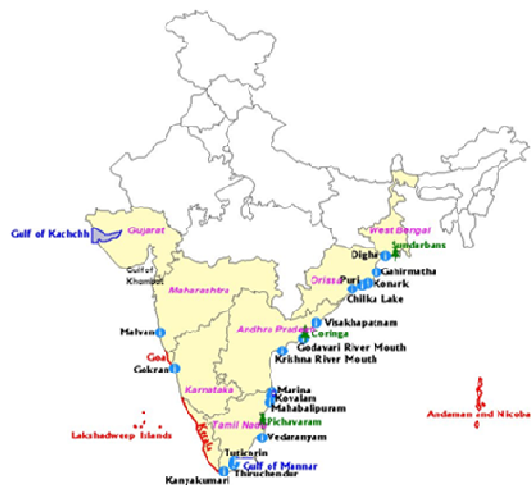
Gulf of Kachchh
Gujarat
Gulf of Khambat
Maharashtra
Malvan
Goa
Gokran
Karnataka
Kerala
Lakshadweep Islands
West Bengal
Sundarbans
Digha
Gahirmatha
Orissa
Puri
Konark
Chilka Lake
Andhra Pradesh
Visakhapatnam
Coringa
Godavari River Mouth
Krishna River Mouth
Marina
Kovalam
Mahabalipuram
Pichavaram
Tamil Nadu
Vedaranyam
Tuticorin
Gulf of Mannar
Thiruchendur
Kanyakumari
Andaman and Nicobar